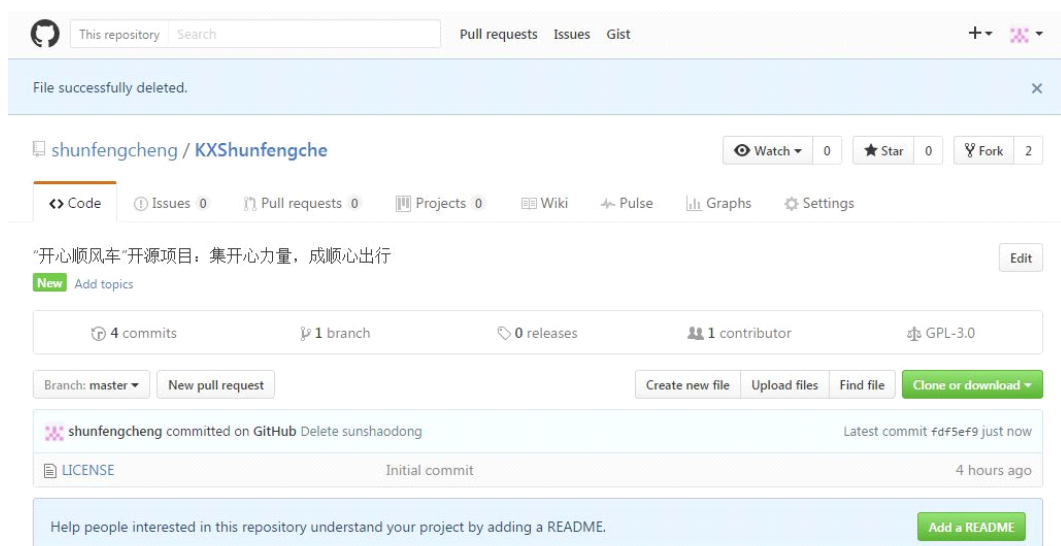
This repository Search

Pull requests Issues Gist

+▾

File successfully deleted.

×

shunfengcheng / KXShunfengche

Watch ▾ 0 Star 0 Fork 2

<> Code Issues 0 Pull requests 0 Projects 0 Wiki Pulse Graphs Settings

"开心顺风车"开源项目：集开心力量，成顺心出行

Edit

New Add topics

4 commits 1 branch 0 releases 1 contributor GPL-3.0

Branch: master ▾ New pull request

Create new file Upload files Find file Clone or download ▾

shunfengcheng committed on GitHub Delete sunshaodong

Latest commit fdf5ef9 just now

| LICENSE | Initial commit | 4 hours ago |
|---|---|---|

Help people interested in this repository understand your project by adding a README.

Add a README